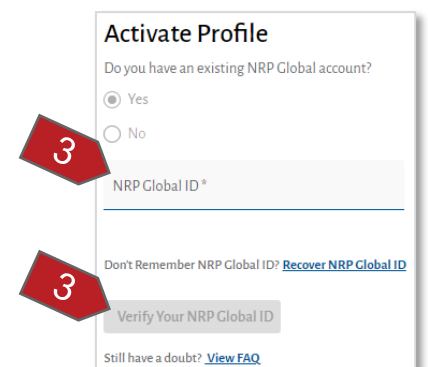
Activate Profile

Do you have an existing NRP Global account?

Yes

No

3

NRP Global ID *

Don't Remember NRP Global ID? Recover NRP Global ID

3

Verify Your NRP Global ID

Still have a doubt? View FAQ